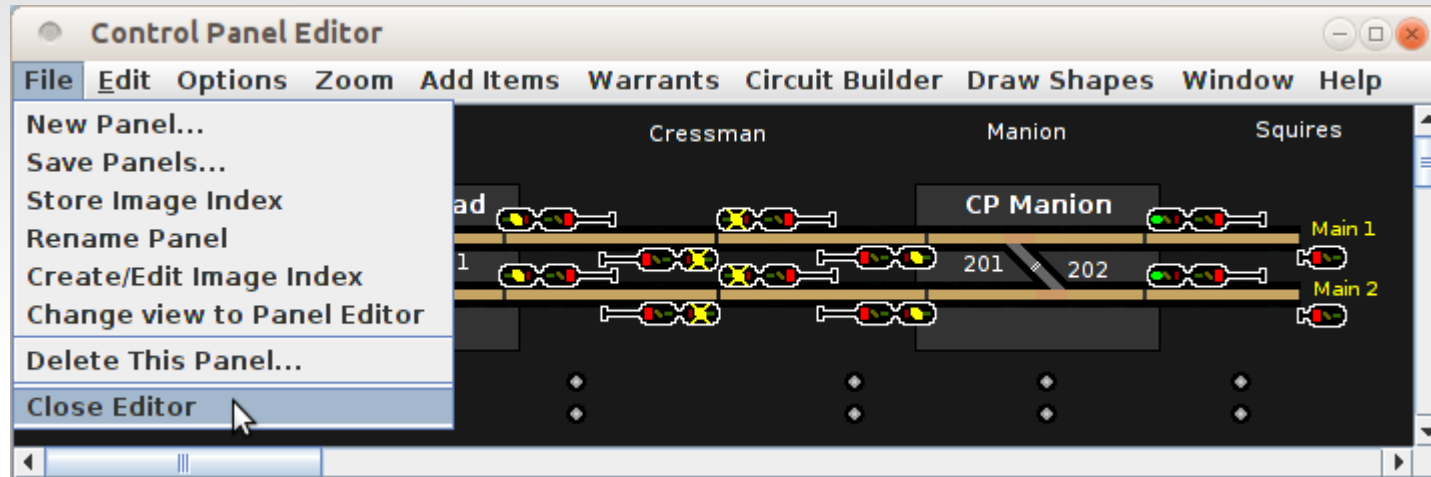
Control Panel Editor

File Edit Options Zoom Add Items Warrants Circuit Builder Draw Shapes Window Help

New Panel...
Save Panels...
Store Image Index
Rename Panel
Create/Edit Image Index
Change view to Panel Editor
Delete This Panel...
Close Editor

Cressman
Manion
Squires
ad
CP Manion
1
201
202
Main 1
Main 2